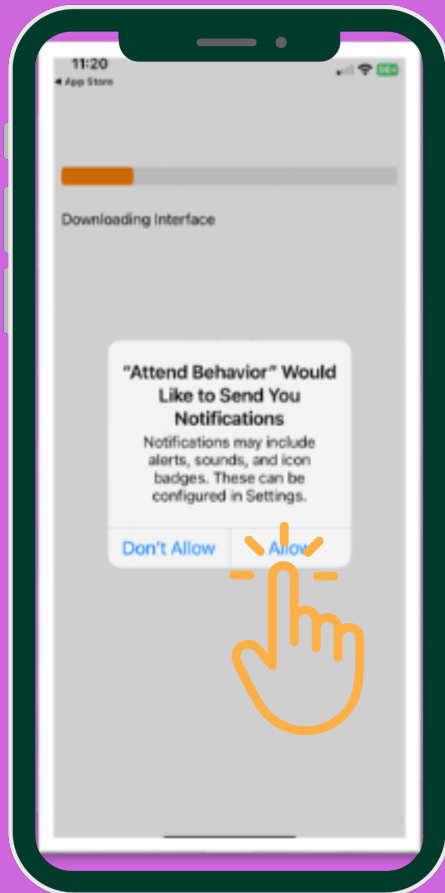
11:20
◂ App Store

Downloading Interface

"Attend Behavior" Would Like to Send You Notifications

Notifications may include alerts, sounds, and icon badges. These can be configured in Settings.

Don't Allow
Allow